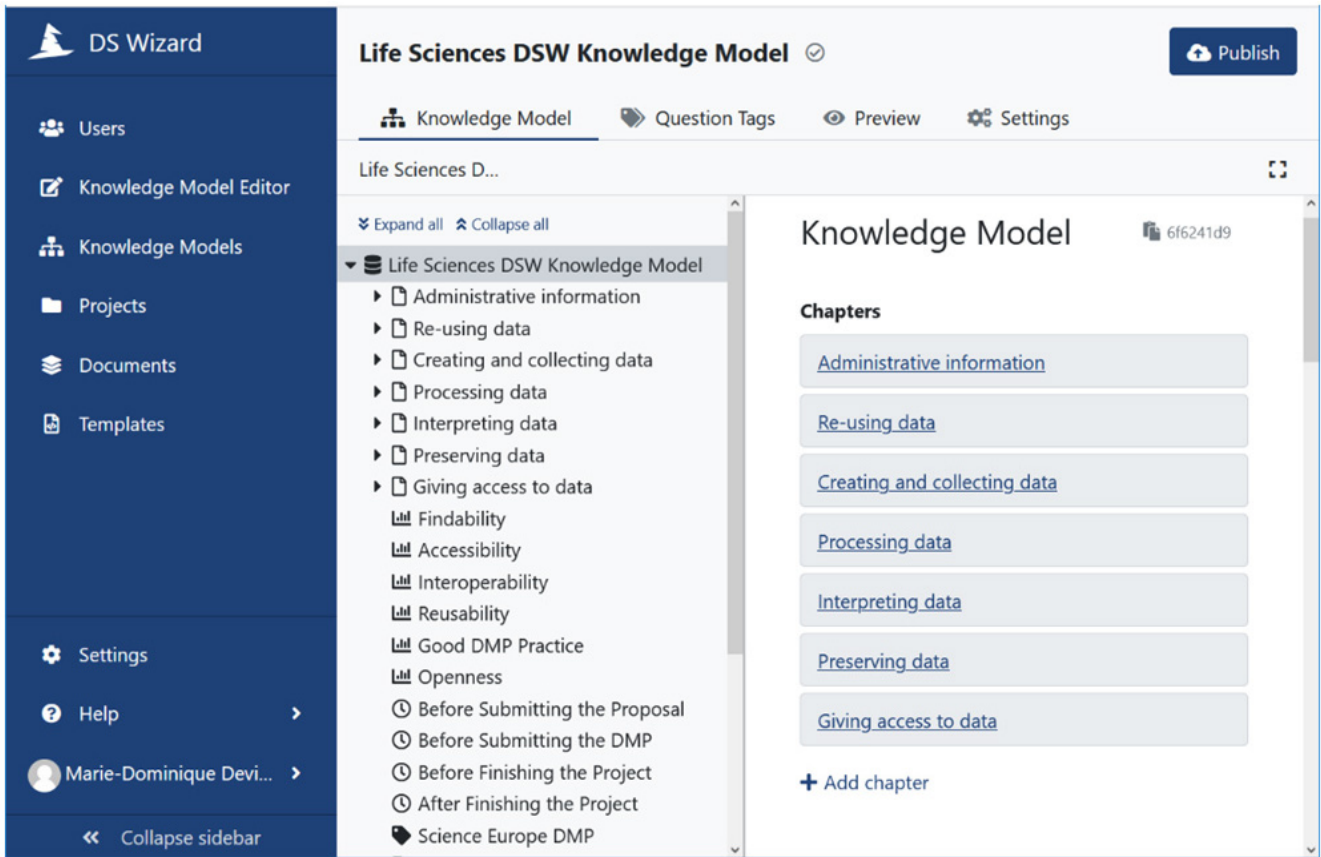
DS Wizard

Users

Knowledge Model Editor

Knowledge Models

Projects

Documents

Templates

Settings

Help

Marie-Dominique Devi...

Collapse sidebar

Life Sciences DSW Knowledge Model

Publish

Knowledge Model

Question Tags

Preview

Settings

Life Sciences D...

Expand all

Collapse all

Life Sciences DSW Knowledge Model

Administrative information

Re-using data

Creating and collecting data

Processing data

Interpreting data

Preserving data

Giving access to data

Findability

Accessibility

Interoperability

Reusability

Good DMP Practice

Openness

Before Submitting the Proposal

Before Submitting the DMP

Before Finishing the Project

After Finishing the Project

Science Europe DMP

Knowledge Model

6f6241d9

Chapters

Administrative information

Re-using data

Creating and collecting data

Processing data

Interpreting data

Preserving data

Giving access to data

Add chapter